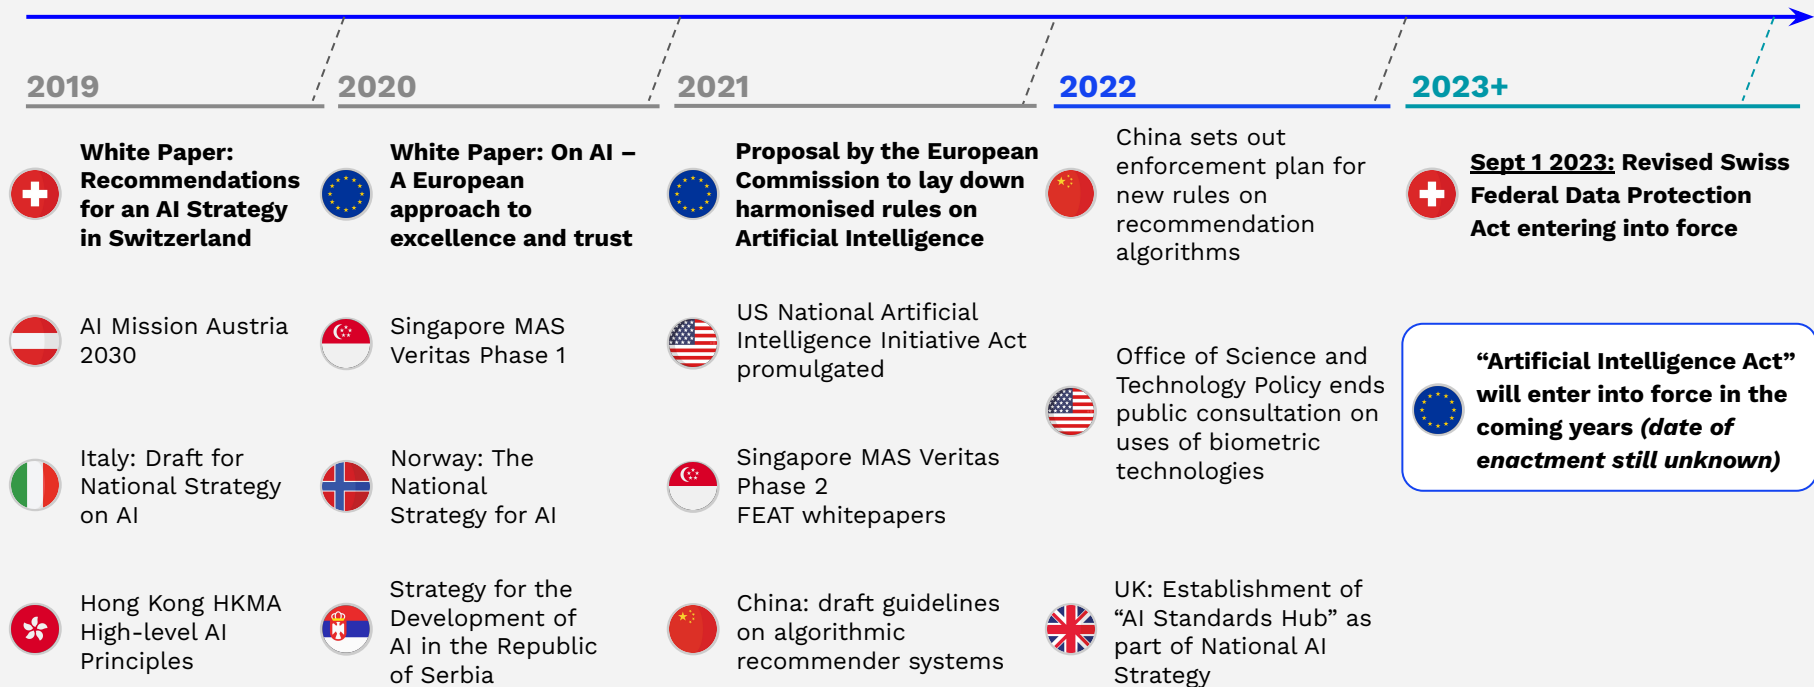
2019

White Paper: Recommendations for an AI Strategy in Switzerland

AI Mission Austria 2030

Italy: Draft for National Strategy on AI

Hong Kong HKMA High-level AI Principles

2020

White Paper: On AI – A European approach to excellence and trust

Singapore MAS Veritas Phase 1

Norway: The National Strategy for AI

Strategy for the Development of AI in the Republic of Serbia

2021

Proposal by the European Commission to lay down harmonised rules on Artificial Intelligence

US National Artificial Intelligence Initiative Act promulgated

Singapore MAS Veritas Phase 2 FEAT whitepapers

China: draft guidelines on algorithmic recommender systems

2022

China sets out enforcement plan for new rules on recommendation algorithms

Office of Science and Technology Policy ends public consultation on uses of biometric technologies

UK: Establishment of “AI Standards Hub” as part of National AI Strategy

2023+

Sept 1 2023: Revised Swiss Federal Data Protection Act entering into force

“Artificial Intelligence Act” will enter into force in the coming years (date of enactment still unknown)